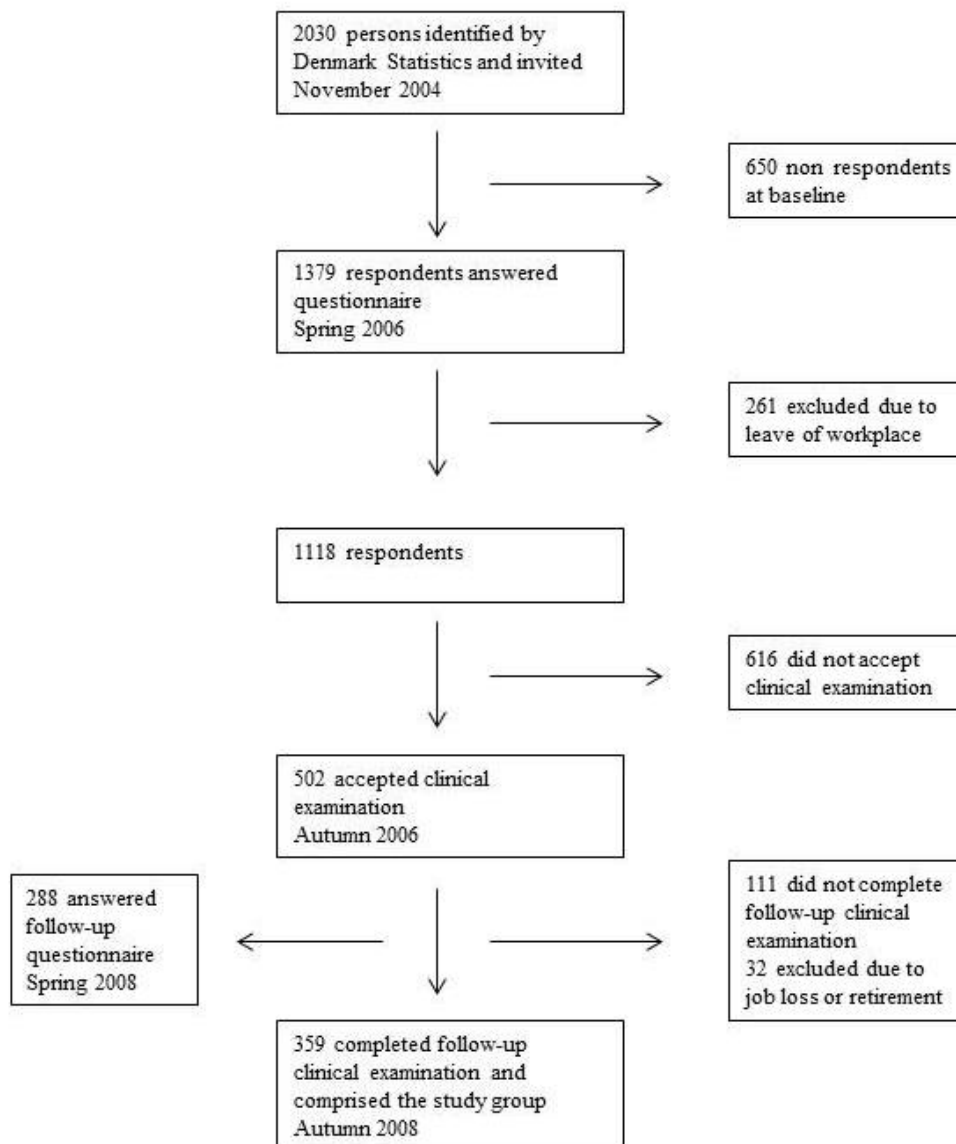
2030 persons identified by Denmark Statistics and invited November 2004

650 non respondents at baseline

1379 respondents answered questionnaire Spring 2006

261 excluded due to leave of workplace

1118 respondents

616 did not accept clinical examination

502 accepted clinical examination Autumn 2006

288 answered follow-up questionnaire Spring 2008

111 did not complete follow-up clinical examination
32 excluded due to job loss or retirement

359 completed follow-up clinical examination and comprised the study group Autumn 2008